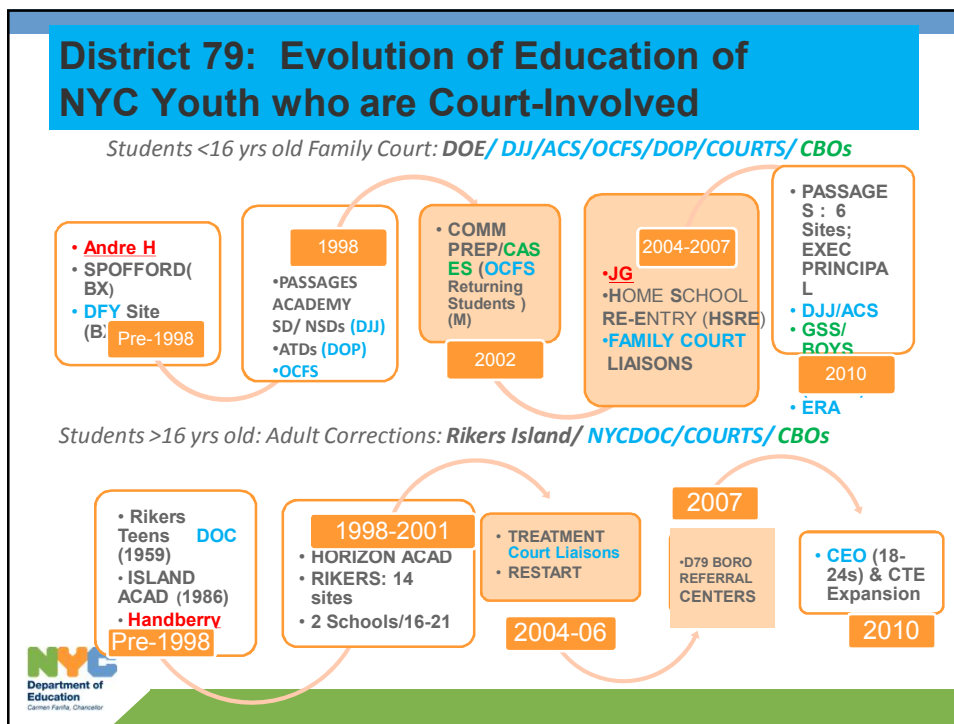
District 79: Evolution of Education of NYC Youth who are Court-Involved

Students <16 yrs old Family Court: DOE/ DJJ/ACS/OCFS/DOP/COURTS/ CBOs

• Andre H
• SPOFFORD(BX)
• DFY Site (BX)
Pre-1998

1998
•PASSAGES ACADEMY SD/ NSDs (DJJ)
•ATDs (DOP)
•OCFS

• COMM PREP/CASES (OCFS Returning Students ) (M)
2002

2004-2007
•JG
•HOME SCHOOL RE-ENTRY (HSRE)
•FAMILY COURT LIAISONS

• PASSAGES : 6 Sites; EXEC PRINCIPAL
• DJJ/ACS
• GSS/ BOYS
2010
• ERA

Students >16 yrs old: Adult Corrections: Rikers Island/ NYCDOC/COURTS/ CBOs

• Rikers Teens DOC (1959)
• ISLAND ACAD (1986)
• Handberry
Pre-1998

1998-2001
• HORIZON ACAD
• RIKERS: 14 sites
• 2 Schools/16-21

• TREATMENT Court Liaisons
• RESTART
2004-06

2007
•D79 BORO REFERRAL CENTERS

• CEO (18-24s) & CTE Expansion
2010

NYC Department of Education
Carmen Fariña, Chancellor